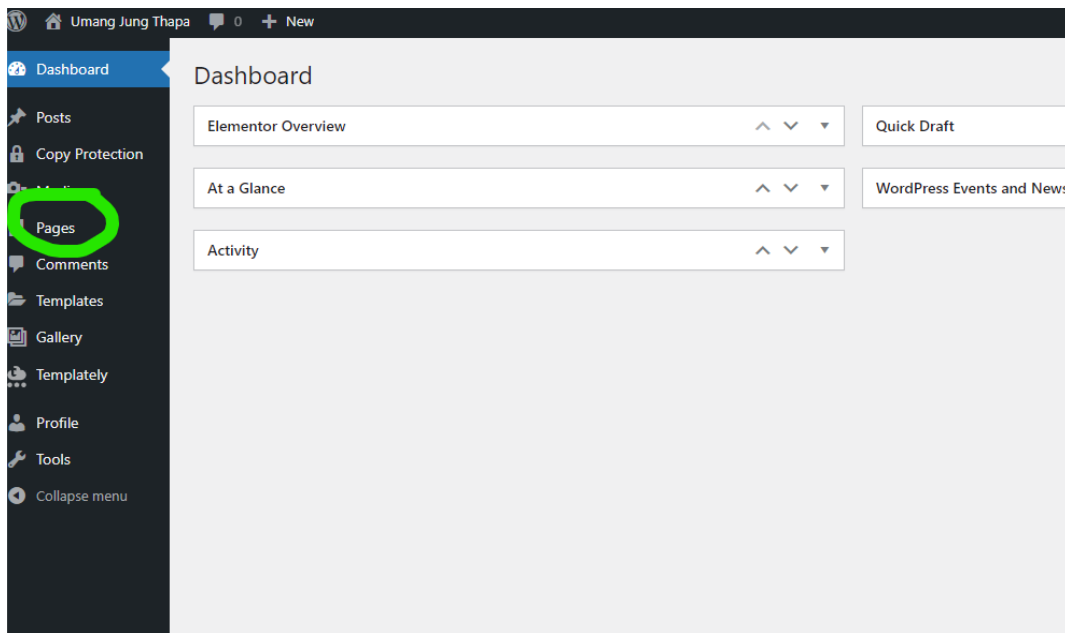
Umang Jung Thapa 0 New

Dashboard
Posts
Copy Protection
Med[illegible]
Pages
Comments
Templates
Gallery
Templately
Profile
Tools
Collapse menu

Dashboard

Elementor Overview

At a Glance

Activity

Quick Draft

WordPress Events and News